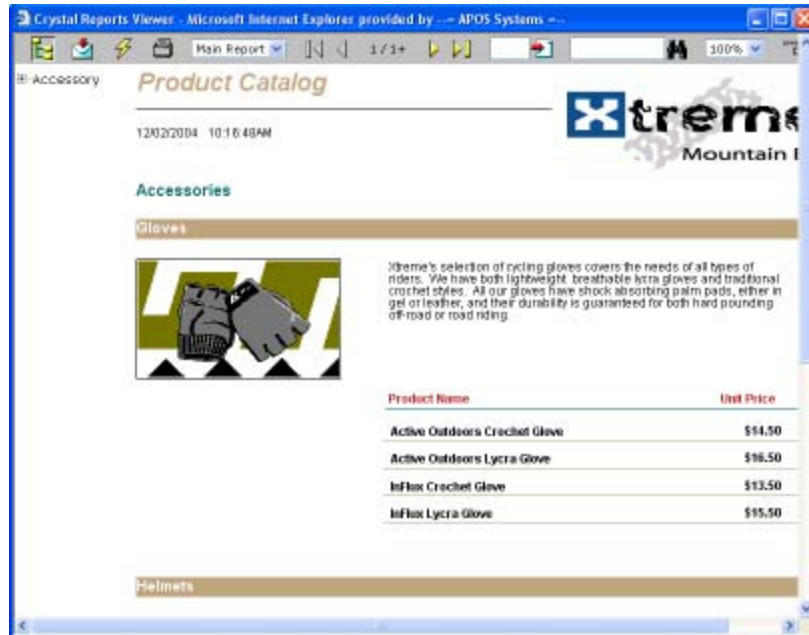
Crystal Reports Viewer - Microsoft Internet Explorer provided by --- APOS Systems ---

Main Report 1/1+ 100%

Accessory

Product Catalog

12/02/2004 10:16:48AM

Xtreme Mountain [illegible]

Accessories

Gloves

Xtreme's selection of cycling gloves covers the needs of all types of riders. We have both lightweight, breathable lycra gloves and traditional crochet styles. All our gloves have shock absorbing palm pads, either in gel or leather, and their durability is guaranteed for both hard pounding off-road or road riding.

| Product Name | Unit Price |
|---|---|
| Active Outdoors Crochet Glove | \$14.50 |
| Active Outdoors Lycra Glove | \$16.50 |
| InFlux Crochet Glove | \$13.50 |
| InFlux Lycra Glove | \$15.50 |

Helmets